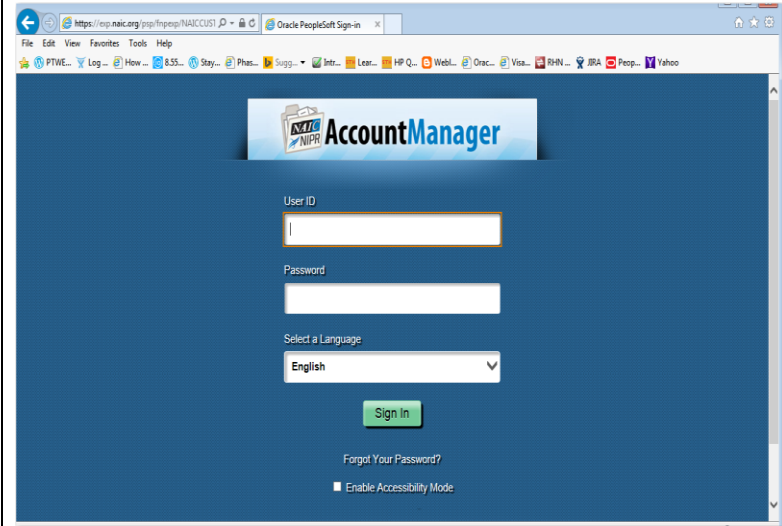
https://exp.naic.org/psp/fnpexp/NAICCUS1
Oracle PeopleSoft Sign-in

File Edit View Favorites Tools Help

PTWE... Log ... How ... 8.55... Stay... Phas... Sugg... Intr... Lear... HP Q... Webl... Orac... Visa... RHN ... JIRA Peop... Yahoo

NAIC NIPR AccountManager

User ID

Password

Select a Language

English

Sign In

Forgot Your Password?

Enable Accessibility Mode